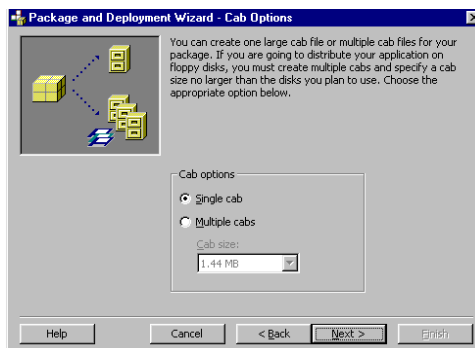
Package and Deployment Wizard - Cab Options

You can create one large cab file or multiple cab files for your package. If you are going to distribute your application on floppy disks, you must create multiple cabs and specify a cab size no larger than the disks you plan to use. Choose the appropriate option below.

Cab options

Single cab

Multiple cabs

Cab size:

1.44 MB

Help

Cancel

< Back

Next >

Finish